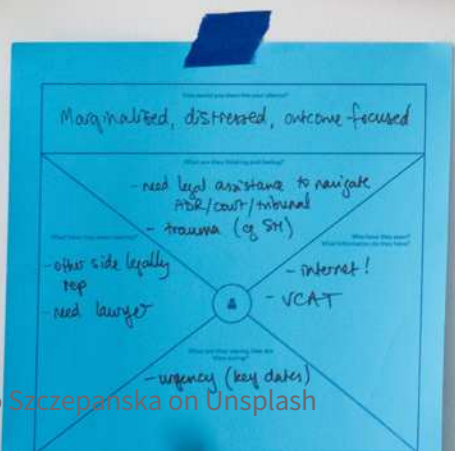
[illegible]

Marginalized, distressed, outcome focused

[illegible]

- need legal assistance to navigate ADR/court/tribunal
- trauma (eg SH)

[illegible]

- other side legally rep
- need lawyer

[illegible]

- internet!
- VCAT

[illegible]

- urgency (key dates)

Szczepanska on Unsplash